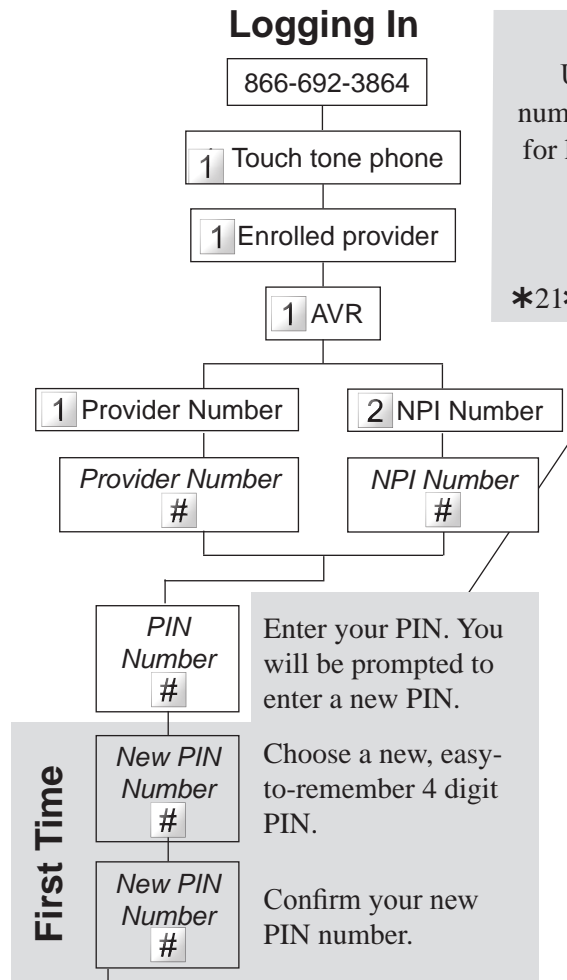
Logging In

866-692-3864

1 Touch tone phone

1 Enrolled provider

1 AVR

1 Provider Number

2 NPI Number

Provider Number #

NPI Number #

U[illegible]
num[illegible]
for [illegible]

∗21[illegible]

PIN Number #

Enter your PIN. You will be prompted to enter a new PIN.

First Time

New PIN Number #

Choose a new, easy-to-remember 4 digit PIN.

New PIN Number #

Confirm your new PIN number.